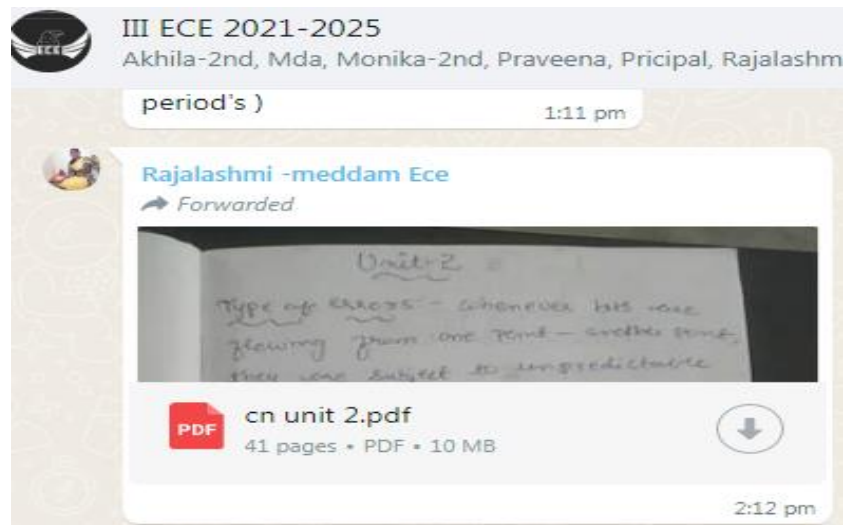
ECE

III ECE 2021-2025
Akhila-2nd, Mda, Monika-2nd, Praveena, Pricipal, Rajalashm

period's )
1:11 pm

Rajalashmi -meddam Ece
Forwarded

Unit-2
Type of Errors:- whenever bits are flowing from one point - another point, they are subject to unpredictable

PDF
cn unit 2.pdf
41 pages • PDF • 10 MB

2:12 pm